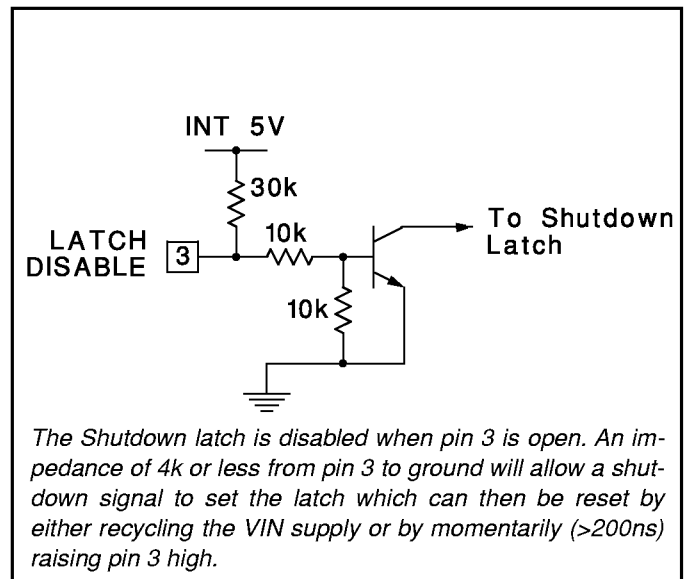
INT 5V

30k

LATCH DISABLE

3

10k

To Shutdown Latch

10k

The Shutdown latch is disabled when pin 3 is open. An impedance of 4k or less from pin 3 to ground will allow a shutdown signal to set the latch which can then be reset by either recycling the VIN supply or by momentarily (>200ns) raising pin 3 high.